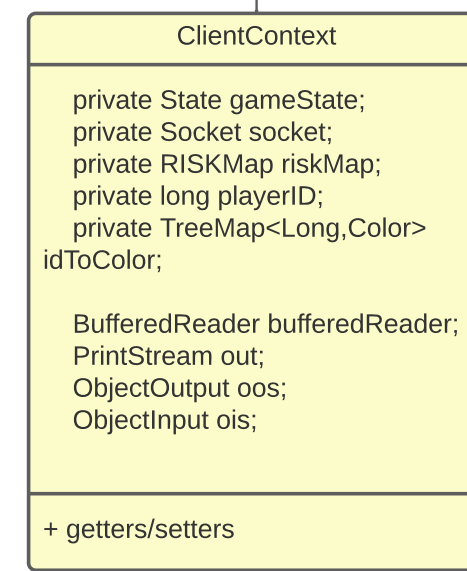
ClientContext

private State gameState;
private Socket socket;
private RISKMap riskMap;
private long playerID;
private TreeMap<Long,Color> idToColor;

BufferedReader bufferedReader;
PrintStream out;
ObjectOutput oos;
ObjectInput ois;

+ getters/setters